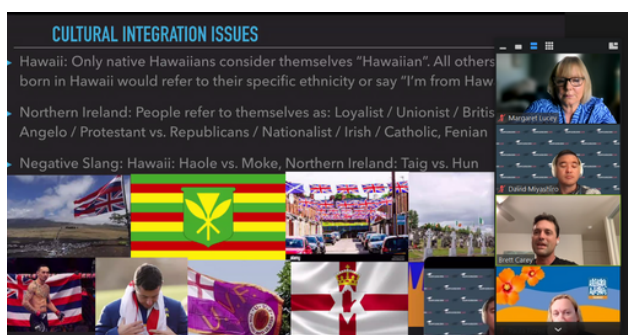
CULTURAL INTEGRATION ISSUES

Hawaii: Only native Hawaiians consider themselves "Hawaiian". All others born in Hawaii would refer to their specific ethnicity or say "I'm from Haw

Northern Ireland: People refer to themselves as: Loyalist / Unionist / Britis Angelo / Protestant vs. Republicans / Nationalist / Irish / Catholic, Fenian

Negative Slang: Hawaii: Haole vs. Moke, Northern Ireland: Taig vs. Hun

Margaret Lucey

David Miyashiro

Brett Carey